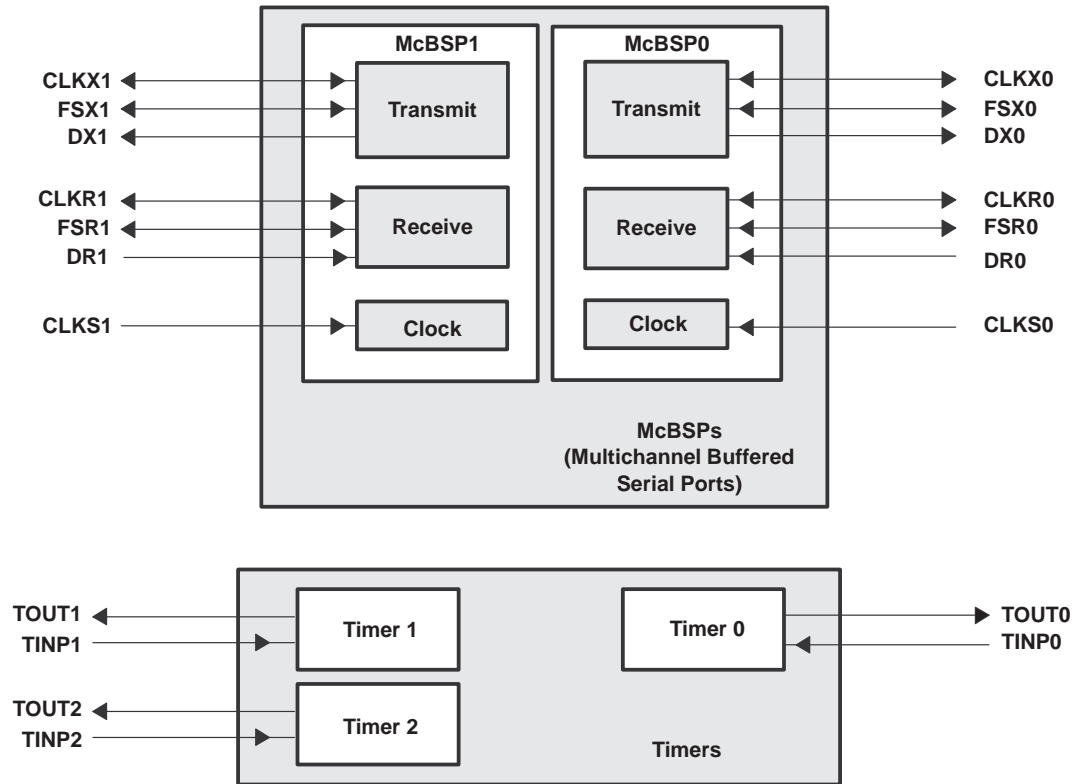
CLKX1
FSX1
DX1

McBSP1

Transmit

CLKR1
FSR1
DR1

Receive

CLKS1

Clock

McBSP0

Transmit

CLKX0
FSX0
DX0

Receive

CLKR0
FSR0
DR0

Clock

CLKS0

McBSPs
(Multichannel Buffered
Serial Ports)

TOUT1
TINP1

Timer 1

Timer 0

TOUT0
TINP0

TOUT2
TINP2

Timer 2

Timers